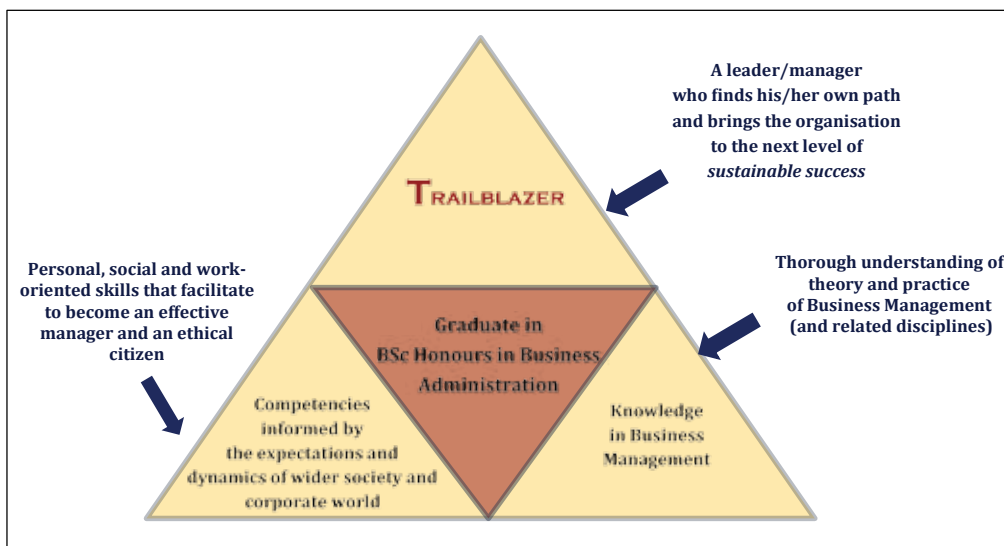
A leader/manager who finds his/her own path and brings the organisation to the next level of *sustainable success*

TRAILBLAZER

Personal, social and work-oriented skills that facilitate to become an effective manager and an ethical citizen

Thorough understanding of theory and practice of Business Management (and related disciplines)

Graduate in BSc Honours in Business Administration

Competencies informed by the expectations and dynamics of wider society and corporate world

Knowledge in Business Management